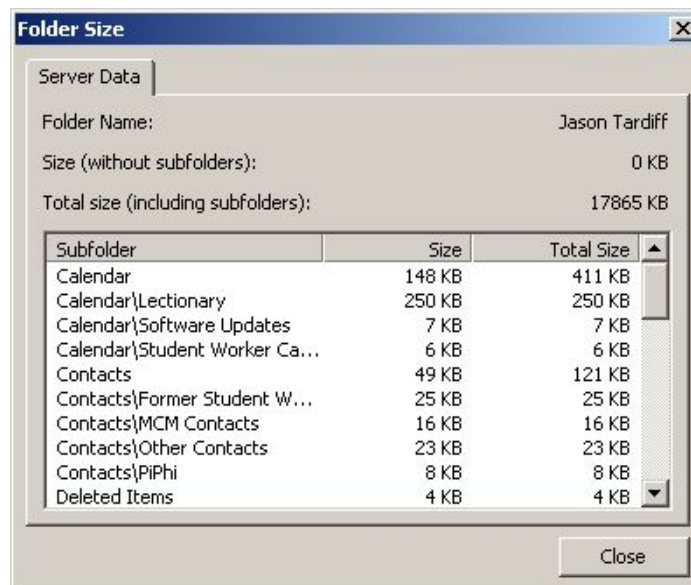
Folder Size

Server Data

Folder Name: Jason Tardiff

Size (without subfolders): 0 KB

Total size (including subfolders): 17865 KB

| Subfolder | Size | Total Size |
|---|---|---|
| Calendar | 148 KB | 411 KB |
| Calendar\Lectionary | 250 KB | 250 KB |
| Calendar\Software Updates | 7 KB | 7 KB |
| Calendar\Student Worker Ca... | 6 KB | 6 KB |
| Contacts | 49 KB | 121 KB |
| Contacts\Former Student W... | 25 KB | 25 KB |
| Contacts\MCM Contacts | 16 KB | 16 KB |
| Contacts\Other Contacts | 23 KB | 23 KB |
| Contacts\PiPhi | 8 KB | 8 KB |
| Deleted Items | 4 KB | 4 KB |

Close